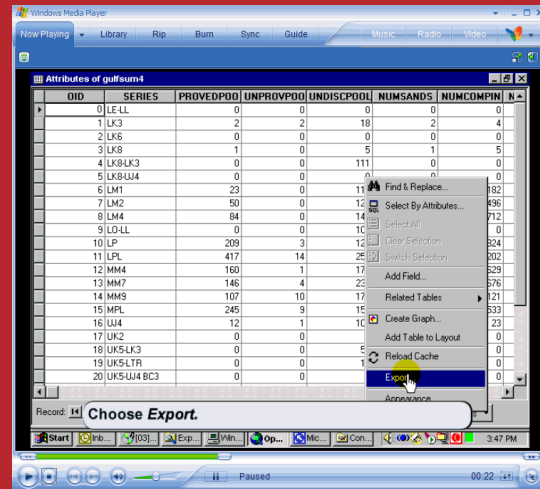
Windows Media Player

Now Playing | Library | Rip | Burn | Sync | Guide | Music | Radio | Video

Attributes of gulfsum4

| OID | SERIES | PROVEDPOO | UNPROVPOO | UNDISCPOOL | NUMSANDS | NUMCOMPIN | N |
|---|---|---|---|---|---|---|---|
| 0 | LE-LL | 0 | 0 | 0 | 0 | 0 | |
| 1 | LK3 | 2 | 2 | 18 | 2 | 4 | |
| 2 | LK6 | 0 | 0 | 0 | 0 | 0 | |
| 3 | LK8 | 1 | 0 | 5 | 1 | 5 | |
| 4 | LK8-LK3 | 0 | 0 | 111 | 0 | 0 | |
| 5 | LK8-UJ4 | 0 | 0 | 0 | | | |
| 6 | LM1 | 23 | 0 | 11 | | 182 | |
| 7 | LM2 | 50 | 0 | 12 | | 496 | |
| 8 | LM4 | 84 | 0 | 14 | | 712 | |
| 9 | LO-LL | 0 | 0 | 10 | | 0 | |
| 10 | LP | 209 | 3 | 12 | | 324 | |
| 11 | LPL | 417 | 14 | 25 | | 202 | |
| 12 | MM4 | 160 | 1 | 17 | | 629 | |
| 13 | MM7 | 146 | 4 | 23 | | 576 | |
| 14 | MM9 | 107 | 10 | 17 | | 121 | |
| 15 | MPL | 245 | 9 | 15 | | 533 | |
| 16 | UJ4 | 12 | 1 | 10 | | 23 | |
| 17 | UK2 | 0 | 0 | | | 0 | |
| 18 | UK5-LK3 | 0 | 0 | 5 | | 0 | |
| 19 | UK5-LTR | 0 | 0 | 1 | | 0 | |
| 20 | UK5-UJ4 BC3 | 0 | 0 | 0 | | 0 | |

Find & Replace...
Select By Attributes...
Select All
Clear Selection
Switch Selection
Add Field...
Related Tables
Create Graph...
Add Table to Layout
Reload Cache
Export...
Appearance

Record:
Choose Export.

Start | Inb... | [03]... | Exp... | Win... | Op... | Mic... | Con... | 3:47 PM

Paused | 00:22